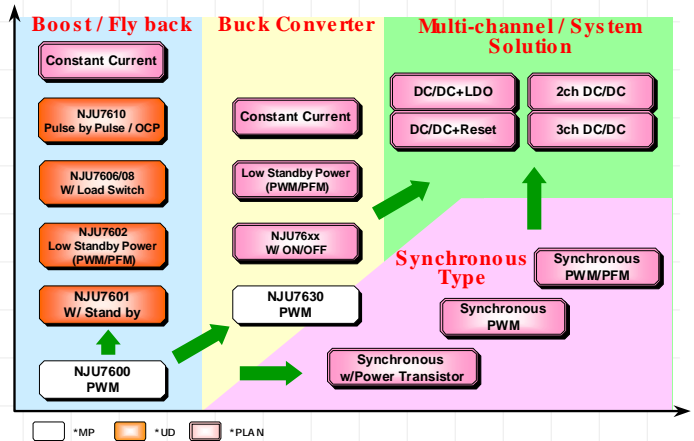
Boost / Fly back

Constant Current

NJU7610
Pulse by Pulse / OCP

NJU7606/08
W/ Load Switch

NJU7602
Low Standby Power
(PWM/PFM)

NJU7601
W/ Stand by

NJU7600
PWM

Buck Converter

Constant Current

Low Standby Power
(PWM/PFM)

NJU76xx
W/ ON/OFF

NJU7630
PWM

Multi-channel / System Solution

DC/DC+LDO

2ch DC/DC

DC/DC+Reset

3ch DC/DC

Synchronous Type

Synchronous
PWM/PFM

Synchronous
PWM

Synchronous
w/Power Transistor

*MP

*UD

*PLAN